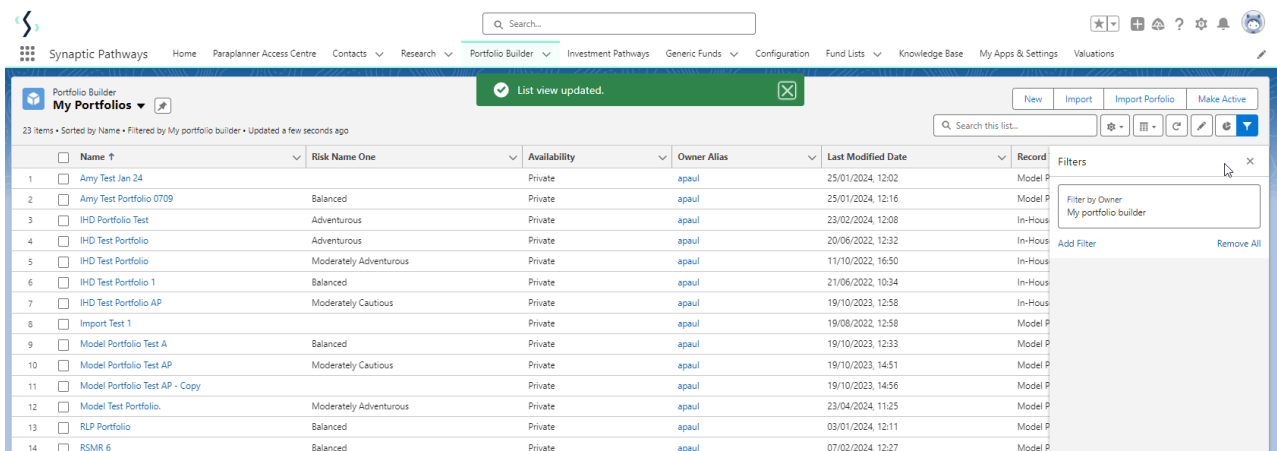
Search...

Synaptic Pathways Home Paraplanner Access Centre Contacts Research Portfolio Builder Investment Pathways Generic Funds Configuration Fund Lists Knowledge Base My Apps & Settings Valuations

Portfolio Builder
My Portfolios

List view updated.

New Import Import Porfolio Make Active

23 items • Sorted by Name • Filtered by My portfolio builder • Updated a few seconds ago

Search this list...

| | Name ↑ | Risk Name One | Availability | Owner Alias | Last Modified Date | Record |
|---|---|---|---|---|---|---|
| 1 | Amy Test Jan 24 | | Private | apaul | 25/01/2024, 12:02 | Model P |
| 2 | Amy Test Portfolio 0709 | Balanced | Private | apaul | 25/01/2024, 12:16 | Model P |
| 3 | IHD Portfolio Test | Adventurous | Private | apaul | 23/02/2024, 12:08 | In-Hous |
| 4 | IHD Test Portfolio | Adventurous | Private | apaul | 20/06/2022, 12:32 | In-Hous |
| 5 | IHD Test Portfolio | Moderately Adventurous | Private | apaul | 11/10/2022, 16:50 | In-Hous |
| 6 | IHD Test Portfolio 1 | Balanced | Private | apaul | 21/06/2022, 10:34 | In-Hous |
| 7 | IHD Test Portfolio AP | Moderately Cautious | Private | apaul | 19/10/2023, 12:58 | In-Hous |
| 8 | Import Test 1 | | Private | apaul | 19/08/2022, 12:58 | Model P |
| 9 | Model Portfolio Test A | Balanced | Private | apaul | 19/10/2023, 12:33 | Model P |
| 10 | Model Portfolio Test AP | Moderately Cautious | Private | apaul | 19/10/2023, 14:51 | Model P |
| 11 | Model Portfolio Test AP - Copy | | Private | apaul | 19/10/2023, 14:56 | Model P |
| 12 | Model Test Portfolio. | Moderately Adventurous | Private | apaul | 23/04/2024, 11:25 | Model P |
| 13 | RLP Portfolio | Balanced | Private | apaul | 03/01/2024, 12:11 | Model P |
| 14 | RSMR 6 | Balanced | Private | apaul | 07/02/2024, 12:27 | Model P |

Filters

Filter by Owner
My portfolio builder

Add Filter Remove All